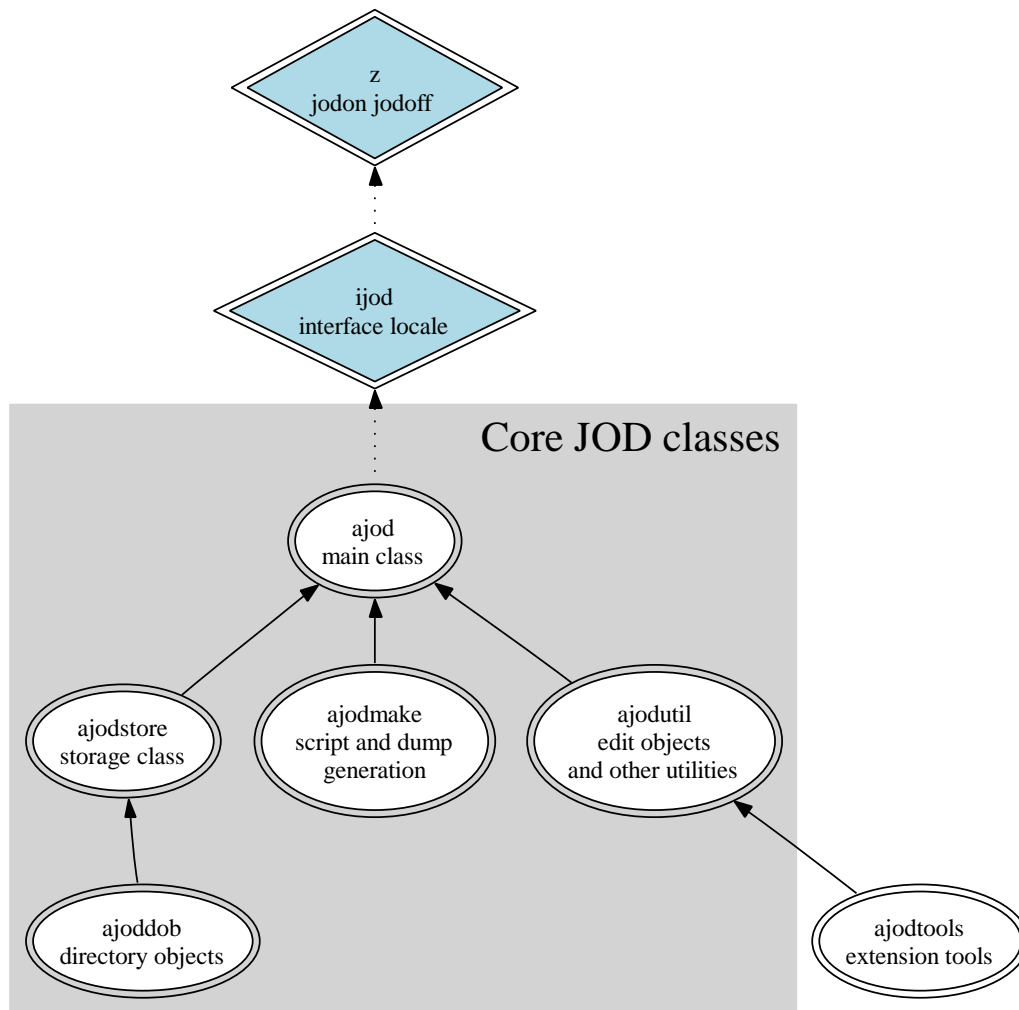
z
jodon jodoff

ijod
interface locale

Core JOD classes

ajod
main class

ajodstore
storage class

ajodmake
script and dump
generation

ajodutil
edit objects
and other utilities

ajoddob
directory objects

ajodtools
extension tools